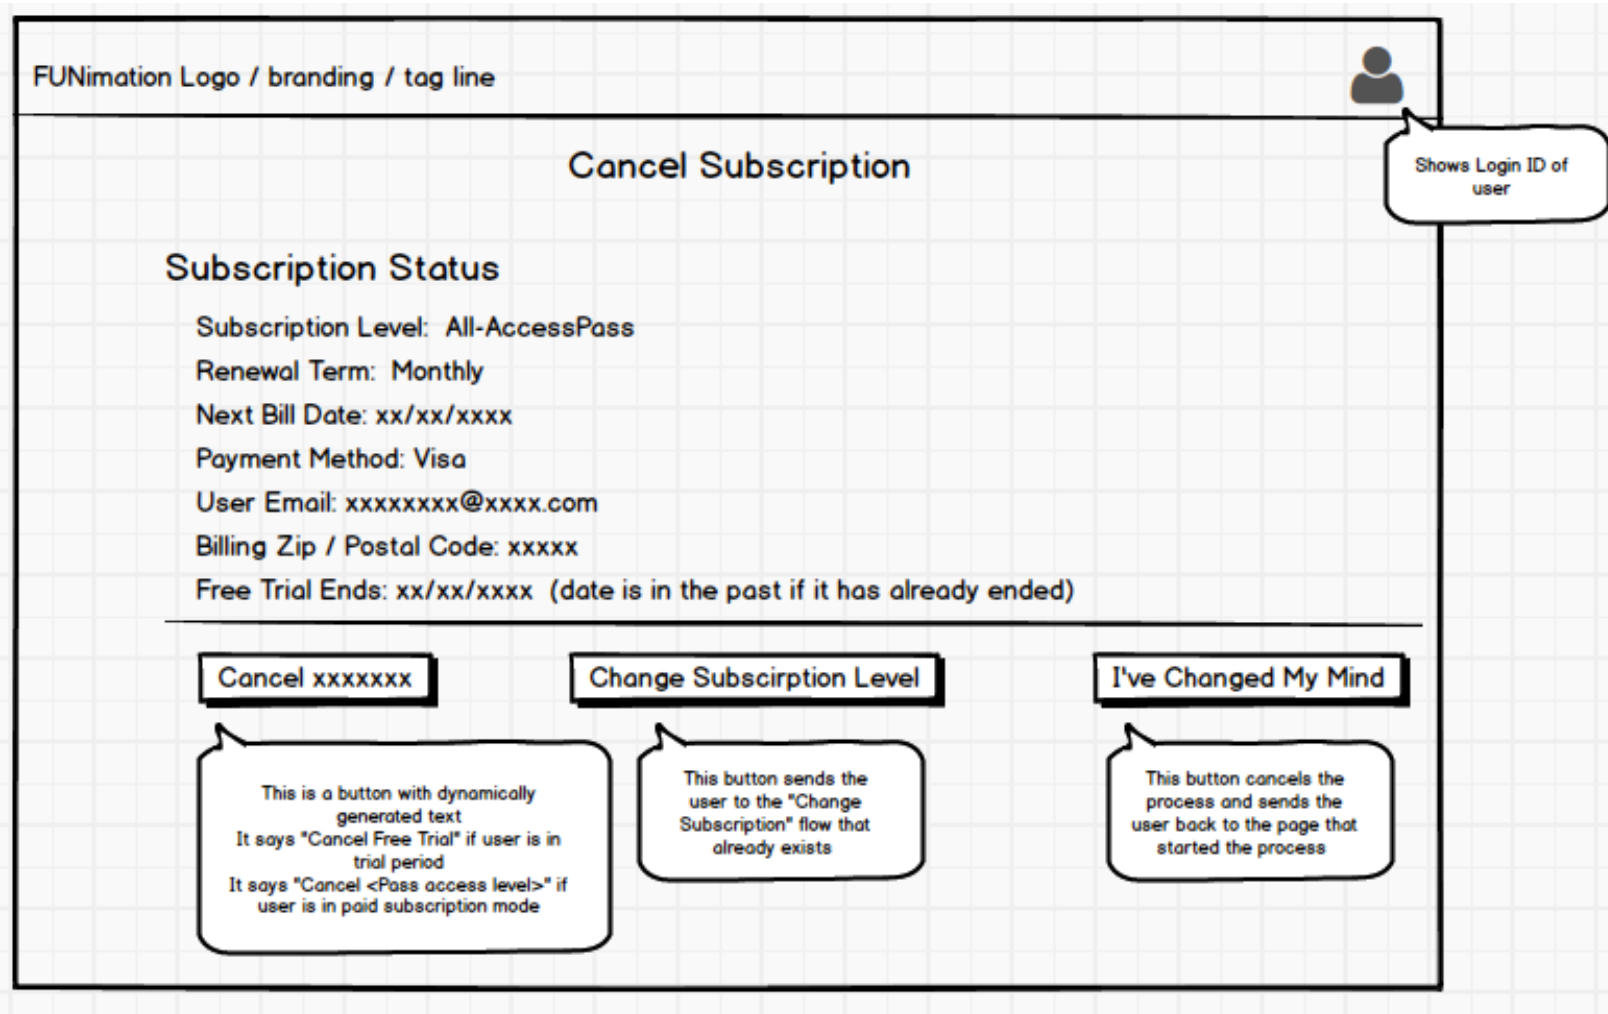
FUNimation Logo / branding / tag line

Shows Login ID of user

Cancel Subscription

Subscription Status

Subscription Level: All-AccessPass

Renewal Term: Monthly

Next Bill Date: xx/xx/xxxx

Payment Method: Visa

User Email: xxxxxxxx@xxxx.com

Billing Zip / Postal Code: xxxxx

Free Trial Ends: xx/xx/xxxx (date is in the past if it has already ended)

Cancel xxxxxxx

Change Subscirption Level

I've Changed My Mind

This is a button with dynamically generated text
It says "Cancel Free Trial" if user is in trial period
It says "Cancel <Pass access level>" if user is in paid subscription mode

This button sends the user to the "Change Subscription" flow that already exists

This button cancels the process and sends the user back to the page that started the process